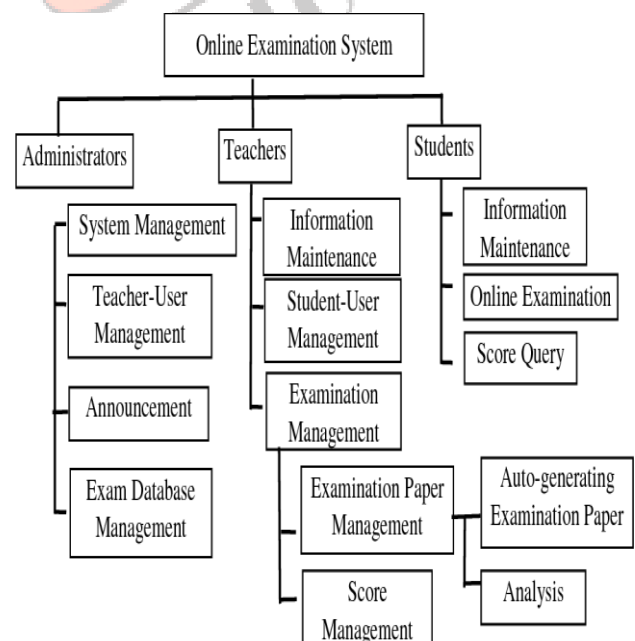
Online Examination System

Administrators

System Management

Teacher-User Management

Announcement

Exam Database Management

Teachers

Information Maintenance

Student-User Management

Examination Management

Examination Paper Management

Auto-generating Examination Paper

Analysis

Score Management

Students

Information Maintenance

Online Examination

Score Query